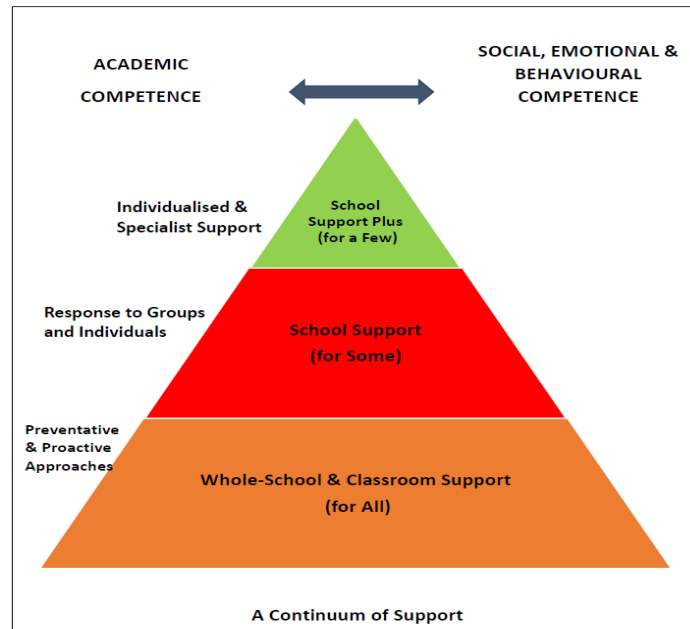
ACADEMIC COMPETENCE

SOCIAL, EMOTIONAL & BEHAVIOURAL COMPETENCE

Individualised & Specialist Support

School Support Plus (for a Few)

Response to Groups and Individuals

School Support (for Some)

Preventative & Proactive Approaches

Whole-School & Classroom Support (for All)

A Continuum of Support